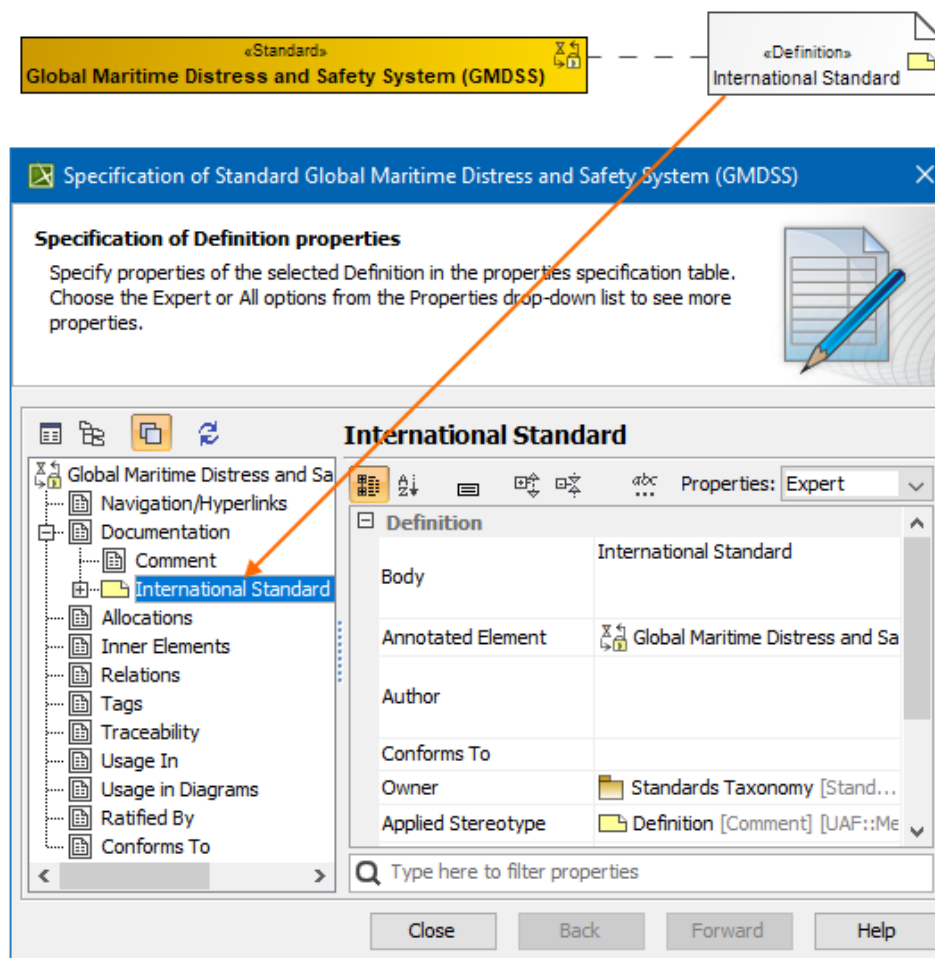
«Standard»
Global Maritime Distress and Safety System (GMDSS)

«Definition»
International Standard

Specification of Standard Global Maritime Distress and Safety System (GMDSS)

Specification of Definition properties

Specify properties of the selected Definition in the properties specification table. Choose the Expert or All options from the Properties drop-down list to see more properties.

International Standard

Global Maritime Distress and Sa
Navigation/Hyperlinks
Documentation
Comment
International Standard
Allocations
Inner Elements
Relations
Tags
Traceability
Usage In
Usage in Diagrams
Ratified By
Conforms To

Properties: Expert

Definition

| | |
|---|---|
| Body | International Standard |
| Annotated Element | Global Maritime Distress and Sa |
| Author | |
| Conforms To | |
| Owner | Standards Taxonomy [Stand... |
| Applied Stereotype | Definition [Comment] [UAF::Me |

Type here to filter properties

Close Back Forward Help